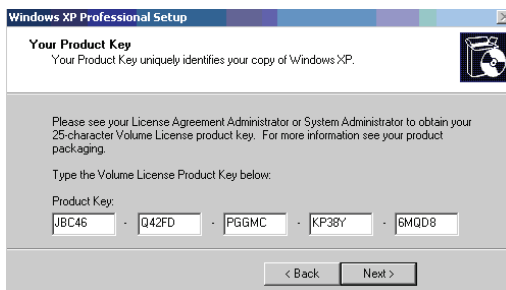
Windows XP Professional Setup

Your Product Key
Your Product Key uniquely identifies your copy of Windows XP.

Please see your License Agreement Administrator or System Administrator to obtain your 25-character Volume License product key. For more information see your product packaging.

Type the Volume License Product Key below:

Product Key:
JBC46 - Q42FD - PGGMC - KP38Y - 6MQD8

< Back Next >